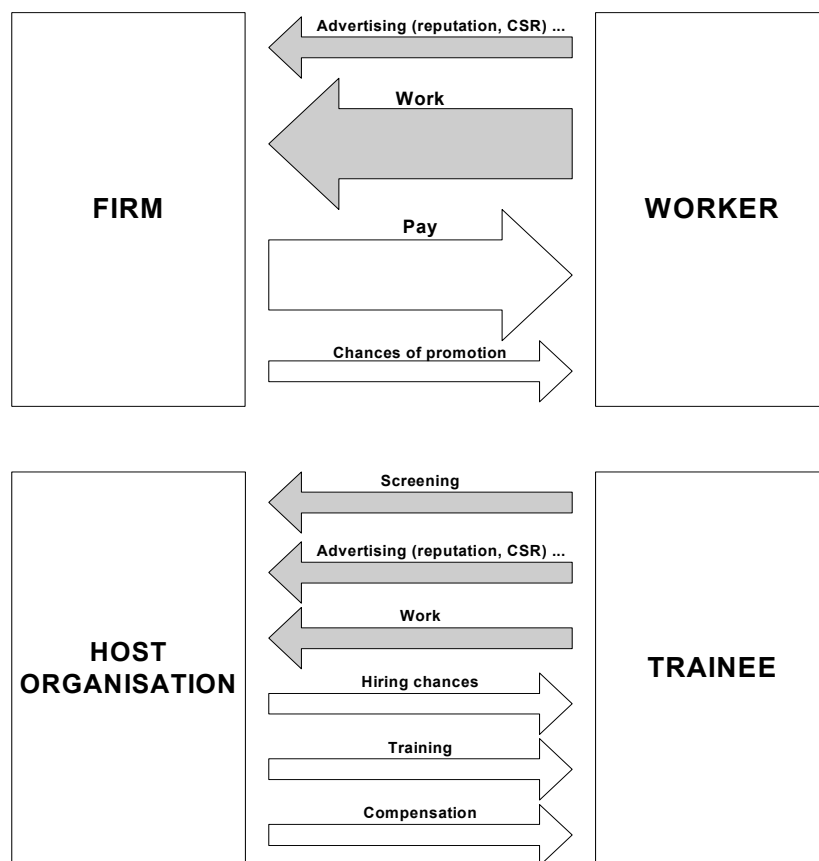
Advertising (reputation, CSR) ...

Work

FIRM

Pay

WORKER

Chances of promotion

Screening

Advertising (reputation, CSR) ...

Work

HOST ORGANISATION

Hiring chances

TRAINEE

Training

Compensation